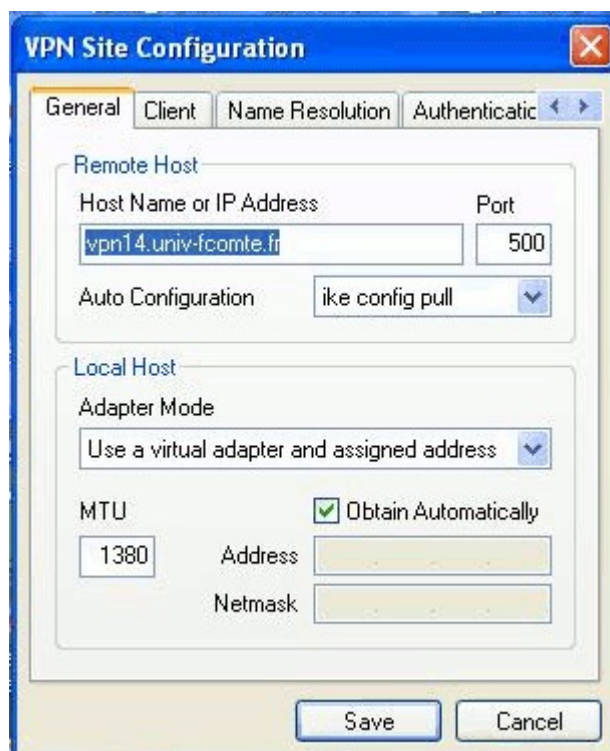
VPN Site Configuration

General | Client | Name Resolution | Authenticatic

Remote Host

Host Name or IP Address

Port

vpn14.univ-fcomte.fr

500

Auto Configuration

ike config pull

Local Host

Adapter Mode

Use a virtual adapter and assigned address

MTU

Obtain Automatically

1380

Address

Netmask

Save

Cancel